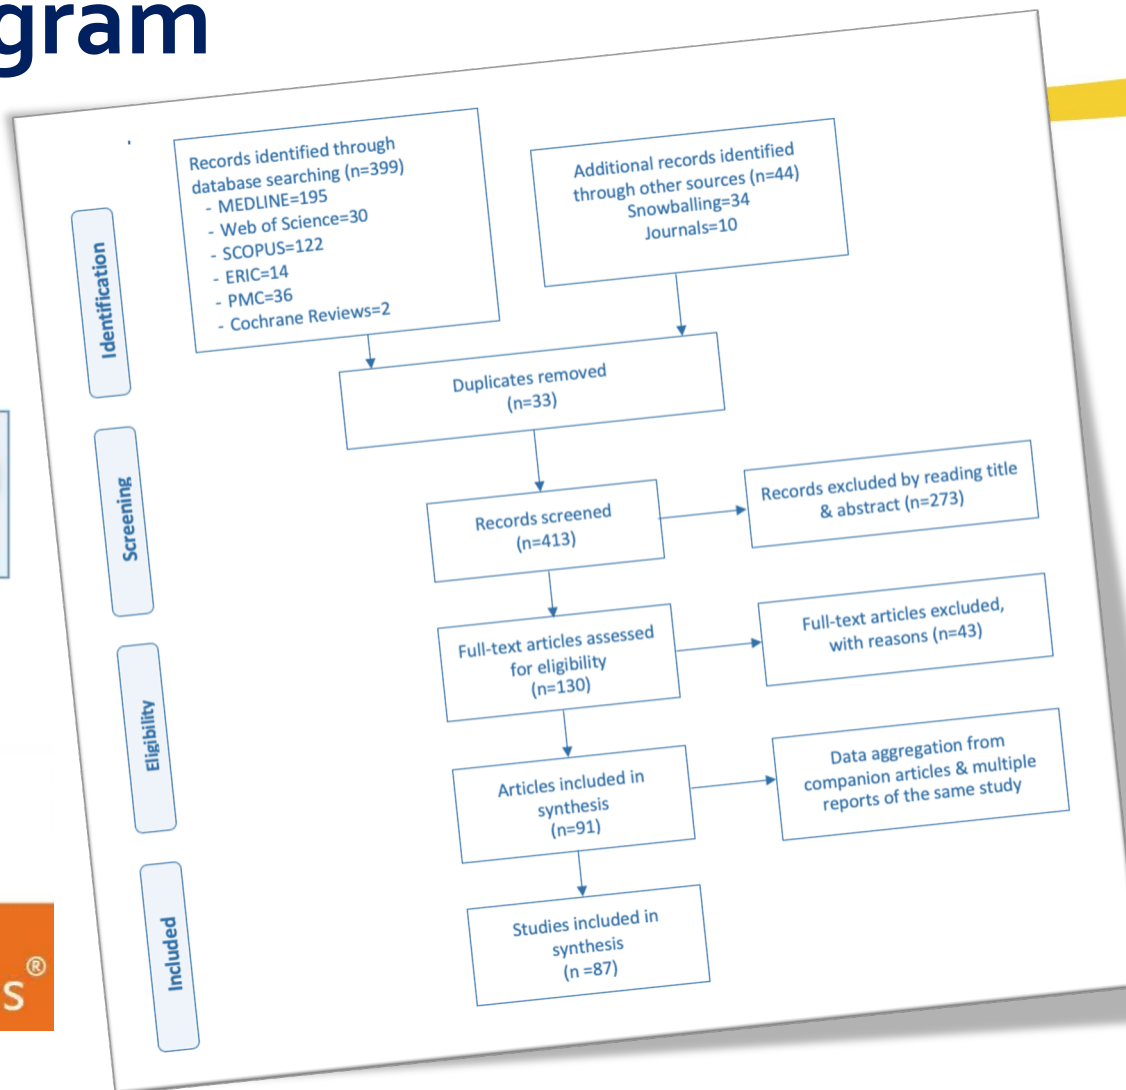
gram

Identification

Records identified through database searching (n=399)
- MEDLINE=195
- Web of Science=30
- SCOPUS=122
- ERIC=14
- PMC=36
- Cochrane Reviews=2

Additional records identified through other sources (n=44)
Snowballing=34
Journals=10

Duplicates removed
(n=33)

Screening

Records screened
(n=413)

Records excluded by reading title & abstract (n=273)

Eligibility

Full-text articles assessed for eligibility
(n=130)

Full-text articles excluded, with reasons (n=43)

Articles included in synthesis
(n=91)

Data aggregation from companion articles & multiple reports of the same study

Included

Studies included in synthesis
(n =87)

S®